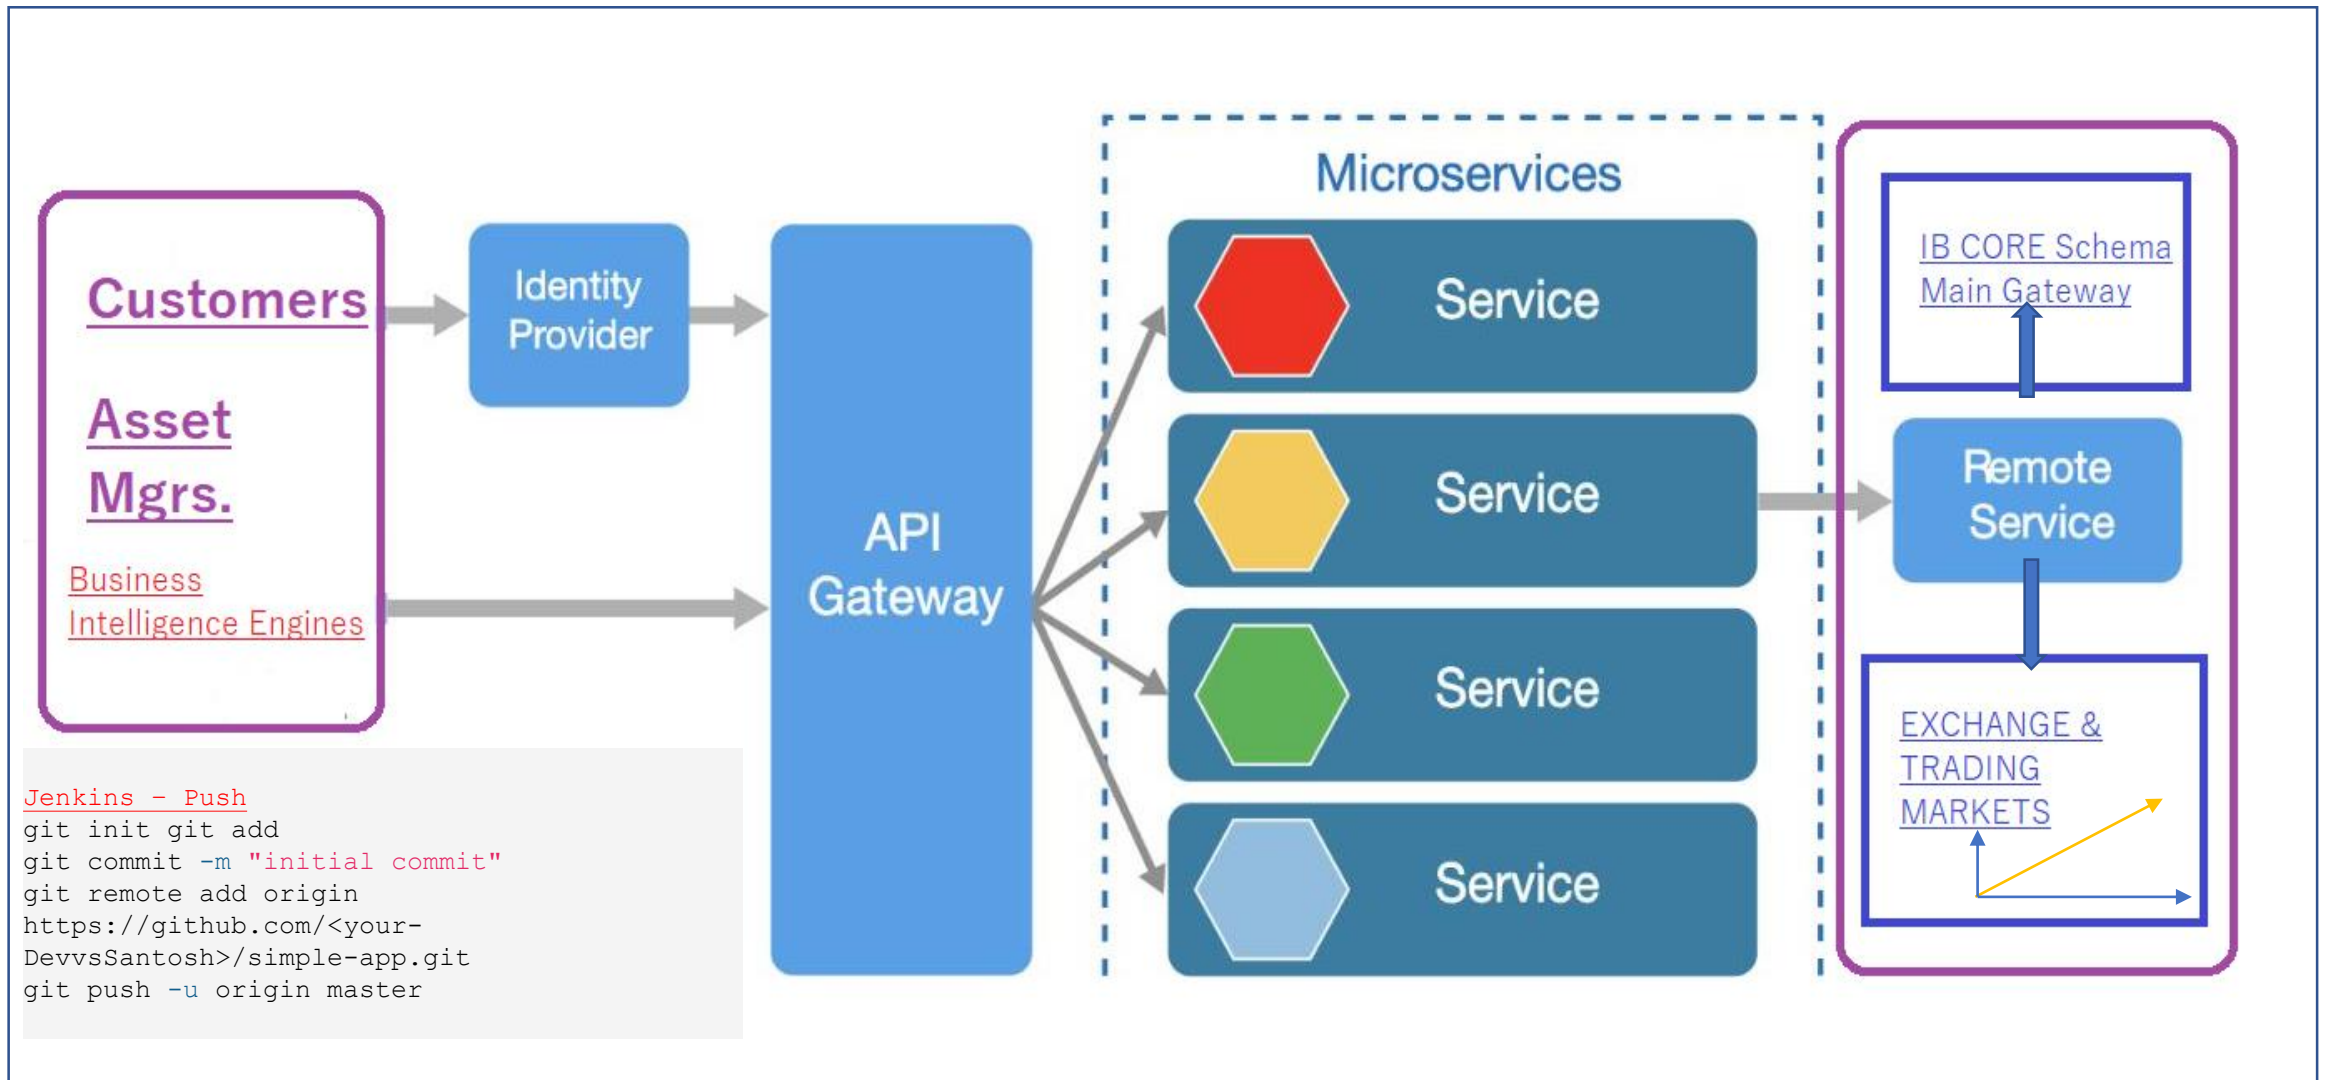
Customers

Asset Mgrs.

Business Intelligence Engines

Identity Provider

API Gateway

Microservices

Service

Service

Service

Service

IB CORE Schema Main Gateway

Remote Service

EXCHANGE & TRADING MARKETS

Jenkins – Push
git init git add
git commit -m "initial commit"
git remote add origin
https://github.com/<your-DevvsSantosh>/simple-app.git
git push -u origin master